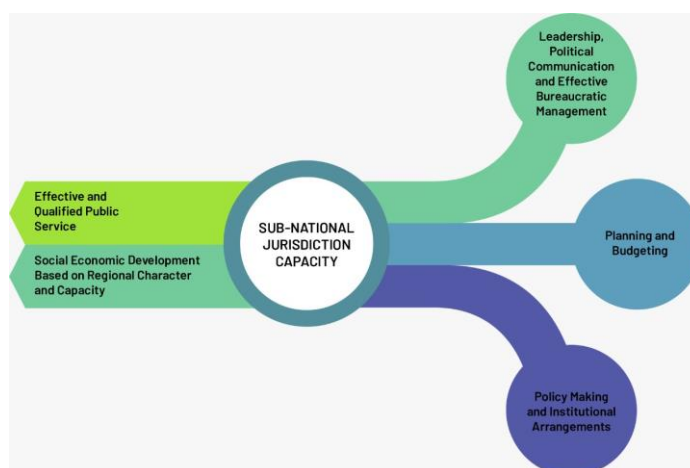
Effective and Qualified Public Service

Social Economic Development Based on Regional Character and Capacity

SUB-NATIONAL JURISDICTION CAPACITY

Leadership, Political Communication and Effective Bureaucratic Management

Planning and Budgeting

Policy Making and Institutional Arrangements